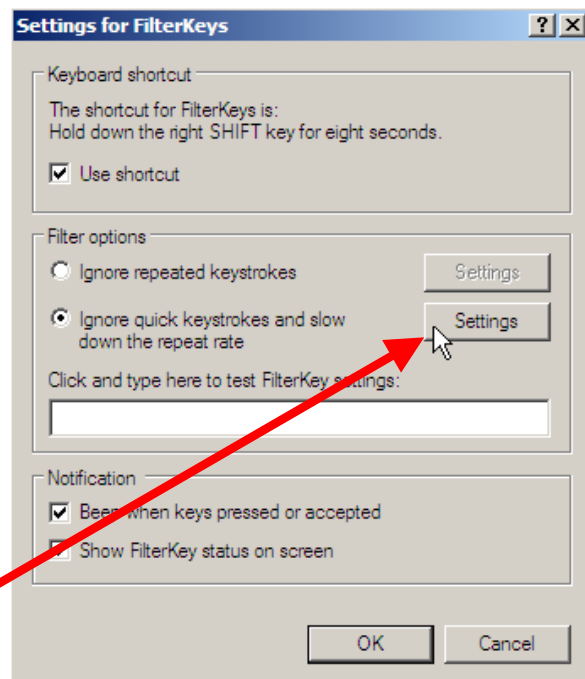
Settings for FilterKeys

?

X

Keyboard shortcut

The shortcut for FilterKeys is:
Hold down the right SHIFT key for eight seconds.

Use shortcut

Filter options

Ignore repeated keystrokes

Settings

Ignore quick keystrokes and slow down the repeat rate

Settings

Click and type here to test FilterKey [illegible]ttings:

Notification

Bee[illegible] when keys pressed or accepted

Show FilterKey status on screen

OK

Cancel